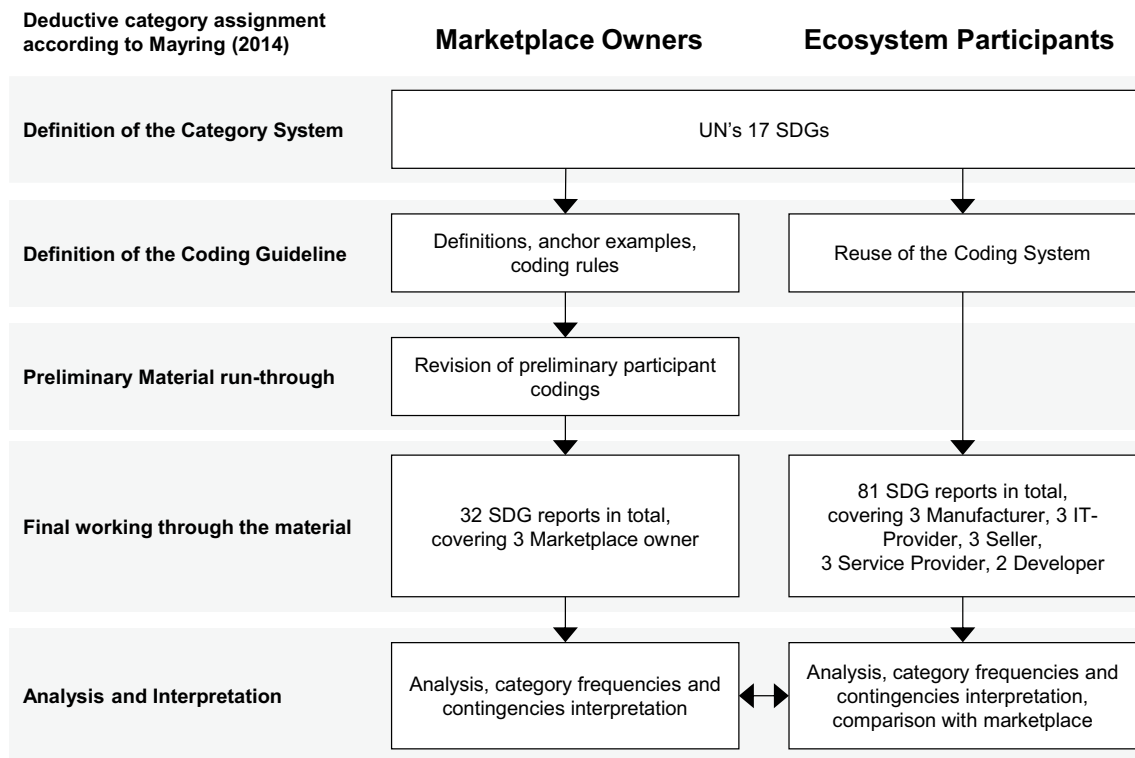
Deductive category assignment according to Mayring (2014)

Marketplace Owners

Ecosystem Participants

Definition of the Category System

UN's 17 SDGs

Definition of the Coding Guideline

Definitions, anchor examples, coding rules

Reuse of the Coding System

Preliminary Material run-through

Revision of preliminary participant codings

Final working through the material

32 SDG reports in total, covering 3 Marketplace owner

81 SDG reports in total, covering 3 Manufacturer, 3 IT-Provider, 3 Seller, 3 Service Provider, 2 Developer

Analysis and Interpretation

Analysis, category frequencies and contingencies interpretation

Analysis, category frequencies and contingencies interpretation, comparison with marketplace